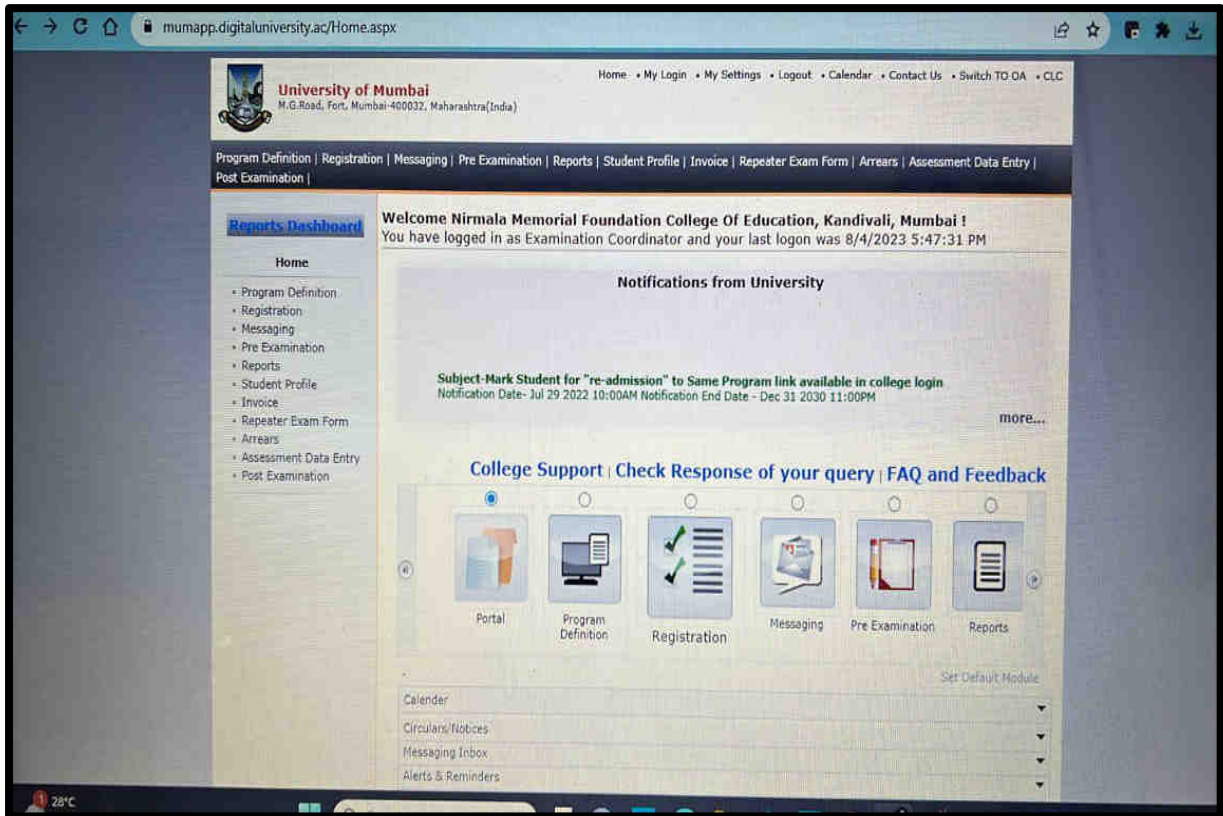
mumapp.digitaluniversity.ac/Home.aspx

University of Mumbai
M.G.Road, Fort, Mumbai-400032, Maharashtra(India)

Home • My Login • My Settings • Logout • Calendar • Contact Us • Switch TO OA • CLC

Program Definition | Registration | Messaging | Pre Examination | Reports | Student Profile | Invoice | Repeater Exam Form | Arrears | Assessment Data Entry | Post Examination |

Reports Dashboard

Home

• Program Definition
• Registration
• Messaging
• Pre Examination
• Reports
• Student Profile
• Invoice
• Repeater Exam Form
• Arrears
• Assessment Data Entry
• Post Examination

Welcome Nirmala Memorial Foundation College Of Education, Kandivali, Mumbai !
You have logged in as Examination Coordinator and your last logon was 8/4/2023 5:47:31 PM

Notifications from University

Subject-Mark Student for "re-admission" to Same Program link available in college login
Notification Date- Jul 29 2022 10:00AM Notification End Date - Dec 31 2030 11:00PM

more...

College Support | Check Response of your query | FAQ and Feedback

Portal
Program Definition
Registration
Messaging
Pre Examination
Reports

Set Default Module

Calender
Circulars/Notices
Messaging Inbox
Alerts & Reminders

28°C